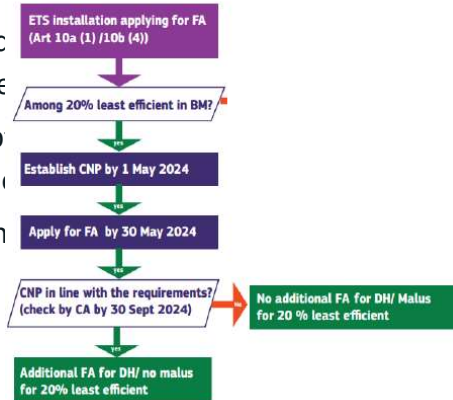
ETS installation applying for FA (Art 10a (1) /10b (4))

Among 20% least efficient in BM?

yes

Establish CNP by 1 May 2024

yes

Apply for FA by 30 May 2024

yes

CNP in line with the requirements? (check by CA by 30 Sept 2024)

No additional FA for DH/ Malus for 20 % least efficient

yes

Additional FA for DH/ no malus for 20% least efficient